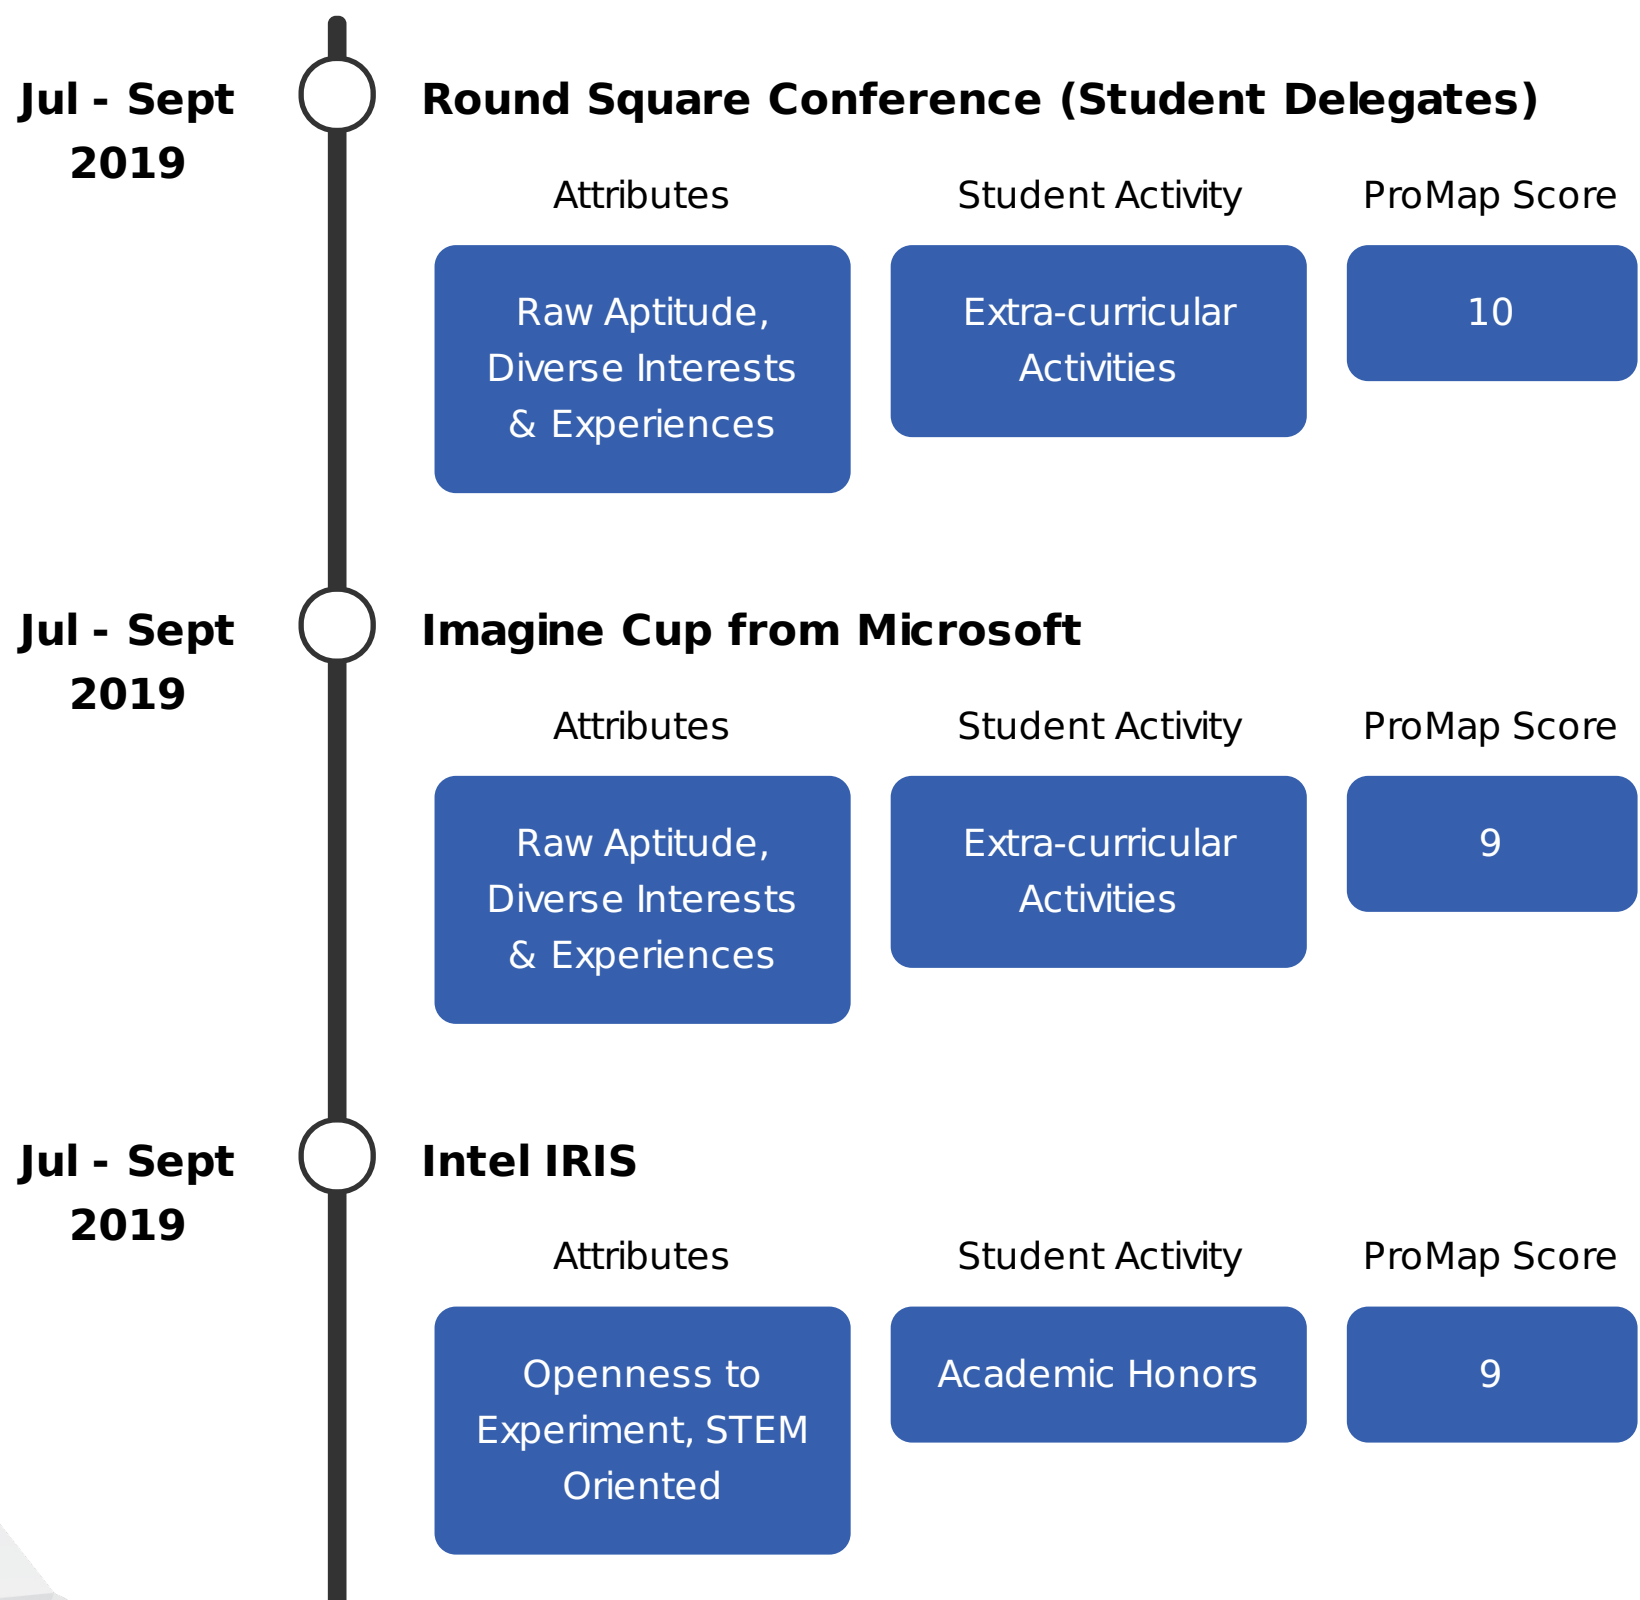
Jul - Sept 2019

Round Square Conference (Student Delegates)

| Attributes | Student Activity | ProMap Score |
|---|---|---|
| Raw Aptitude, Diverse Interests & Experiences | Extra-curricular Activities | 10 |

Jul - Sept 2019

Imagine Cup from Microsoft

| Attributes | Student Activity | ProMap Score |
|---|---|---|
| Raw Aptitude, Diverse Interests & Experiences | Extra-curricular Activities | 9 |

Jul - Sept 2019

Intel IRIS

| Attributes | Student Activity | ProMap Score |
|---|---|---|
| Openness to Experiment, STEM Oriented | Academic Honors | 9 |